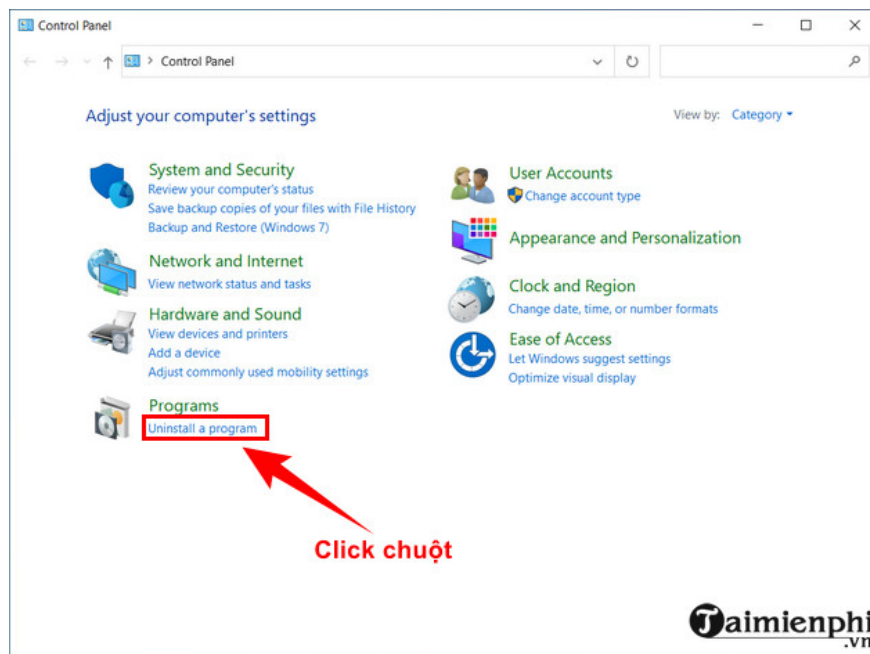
Control Panel

Control Panel

Adjust your computer's settings

View by: Category

System and Security
Review your computer's status
Save backup copies of your files with File History
Backup and Restore (Windows 7)

Network and Internet
View network status and tasks

Hardware and Sound
View devices and printers
Add a device
Adjust commonly used mobility settings

Programs
Uninstall a program

User Accounts
Change account type

Appearance and Personalization

Clock and Region
Change date, time, or number formats

Ease of Access
Let Windows suggest settings
Optimize visual display

Click chuột

Taimienphi
.vn